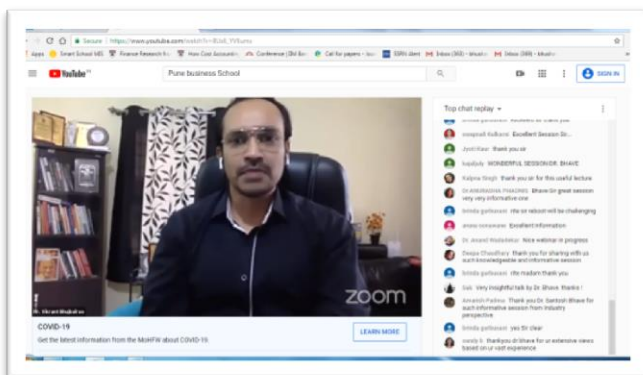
Secure | https://www.youtube.com/watch?v=B2sli_YVkumo

Apps | Smart School MS | Finance Research | How Cost Accounti | Conference | Call for papers | SSRN client | Inbox (368) | Inbox (588)

YouTube IN

Pune business School

SIGN IN

Top chat replay

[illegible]

swapnali Kulkarni Excellent Session Dr...

Jyoti Kaur thank you sir

harjdudy WONDERFUL SESSION DR. BHAVE

Kalpna Singh thank you sir for this useful lecture

Dr.ANURADHA PHADNIS Bhave Sir great session very informative one

brinda garbawani rite sir reboot will be challenging

anosa sonawane Excellent information

Dr. Anand Wadadekar Nice webinar in progress

Deepa Chaudhary thank you for sharing with us such knowledgeable and informative session

brinda garbawani rite madam thank you

Sab Very insightful talk by Dr. Bhave. thanks !

Amarish Pathre Thank you Dr. Santosh Bhave for such informative session from industry perspective

brinda garbawani yes Sir clear

sandy k. thankyou dr.bhave for ur extensive views based on ur vast experience

Dr. Vikrant Wagh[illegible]

zoom

COVID-19

Get the latest information from the MoHFW about COVID-19.

LEARN MORE